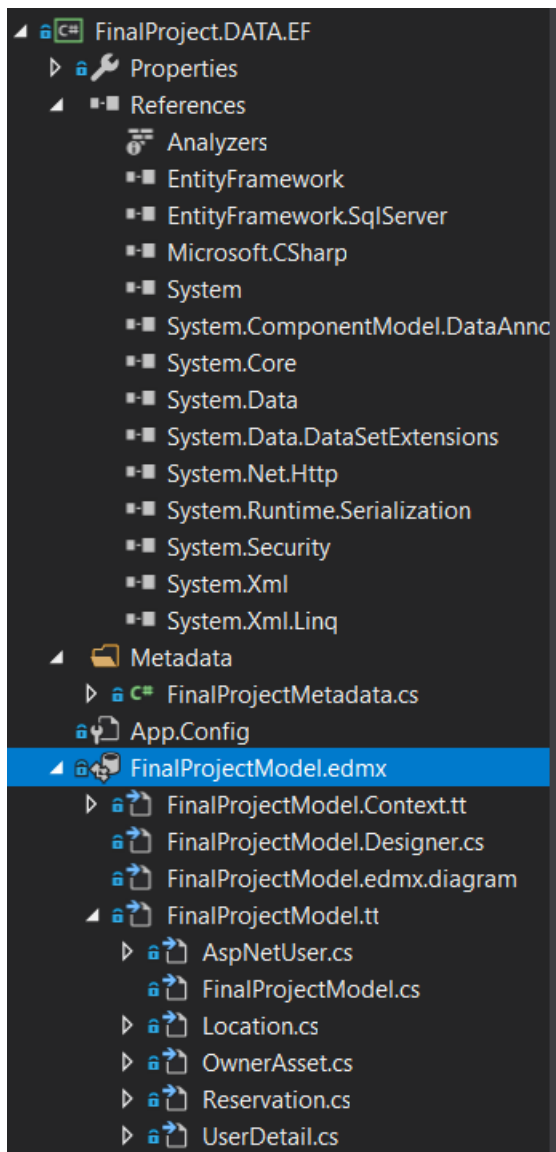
C# FinalProject.DATA.EF
Properties
References
Analyzers
EntityFramework
EntityFramework.SqlServer
Microsoft.CSharp
System
System.ComponentModel.DataAnno
System.Core
System.Data
System.Data.DataSetExtensions
System.Net.Http
System.Runtime.Serialization
System.Security
System.Xml
System.Xml.Linq
Metadata
C# FinalProjectMetadata.cs
App.Config
FinalProjectModel.edmx
FinalProjectModel.Context.tt
FinalProjectModel.Designer.cs
FinalProjectModel.edmx.diagram
FinalProjectModel.tt
AspNetUser.cs
FinalProjectModel.cs
Location.cs
OwnerAsset.cs
Reservation.cs
UserDetail.cs